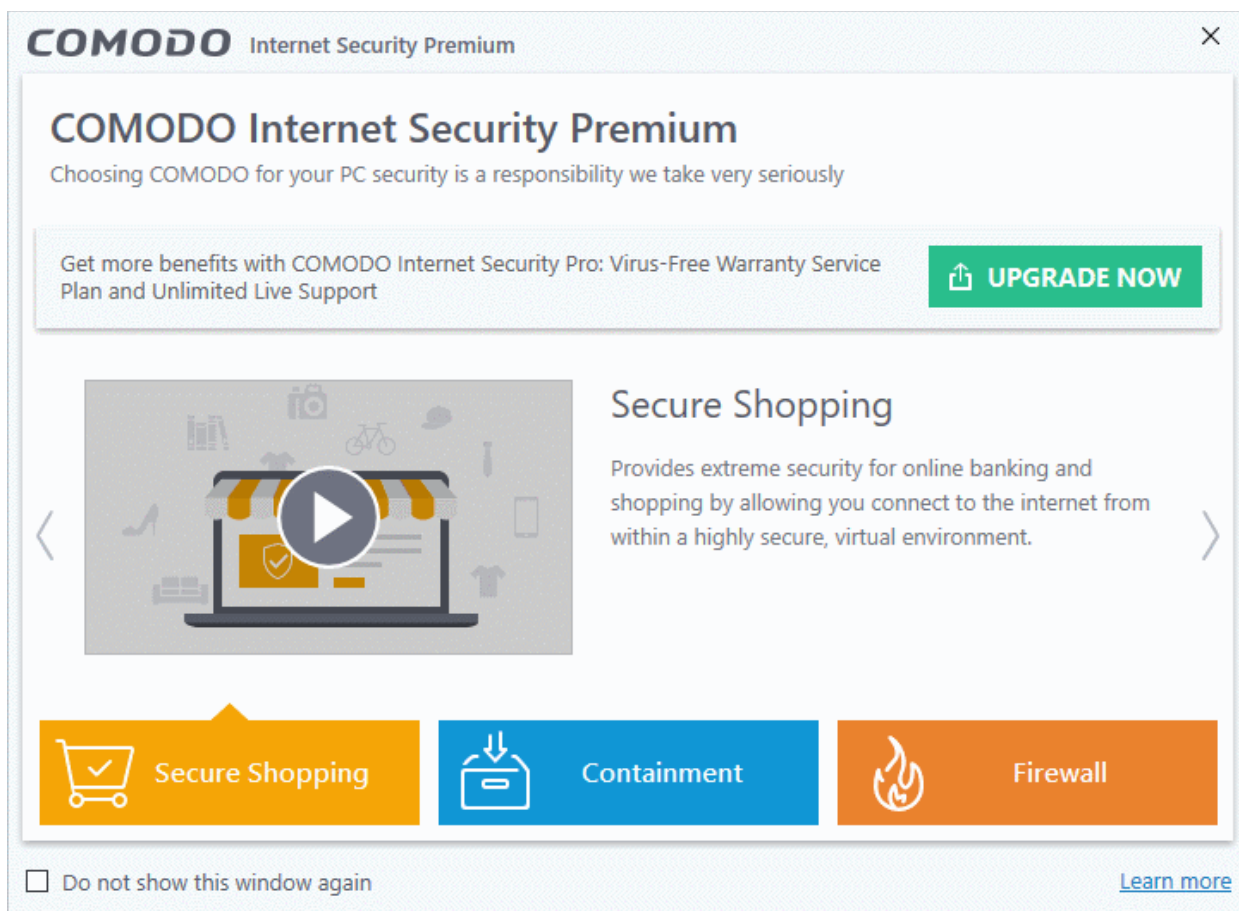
COMODO Internet Security Premium

×

COMODO Internet Security Premium

Choosing COMODO for your PC security is a responsibility we take very seriously

Get more benefits with COMODO Internet Security Pro: Virus-Free Warranty Service Plan and Unlimited Live Support

UPGRADE NOW

Secure Shopping

Provides extreme security for online banking and shopping by allowing you connect to the internet from within a highly secure, virtual environment.

Secure Shopping

Containment

Firewall

Do not show this window again

Learn more